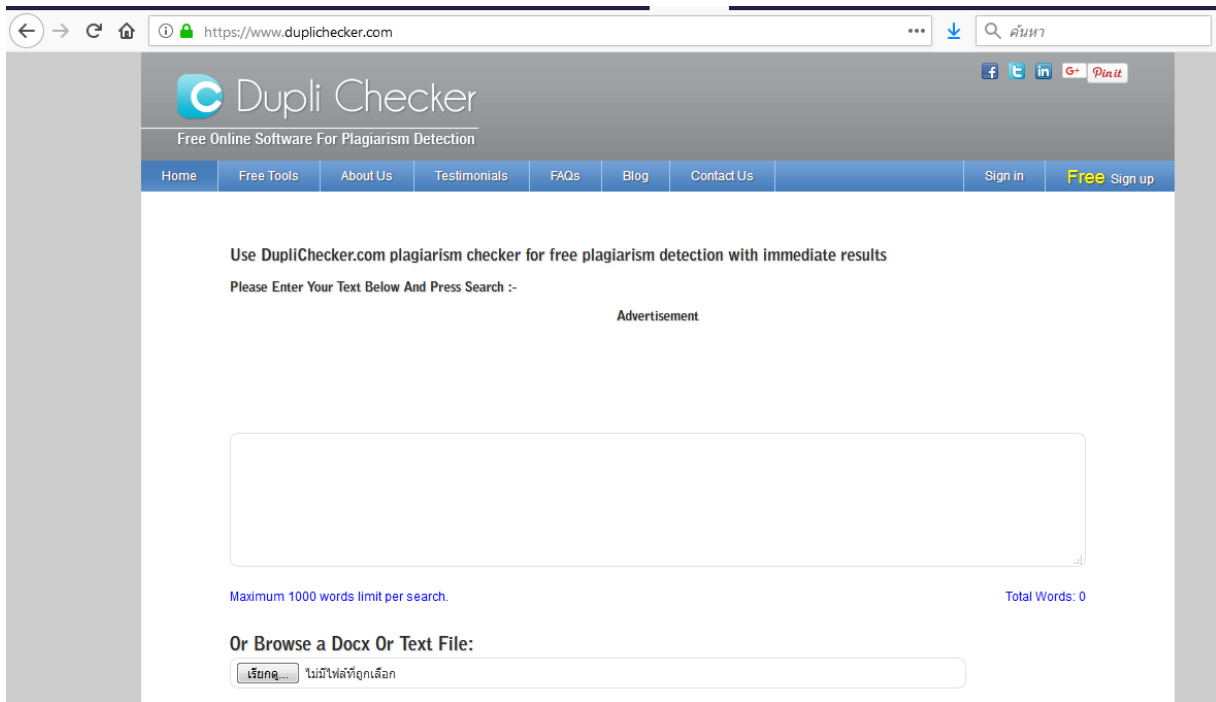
https://www.duplichecker.com

ค้นหา

Pin it

Dupli Checker

Free Online Software For Plagiarism Detection

Home | Free Tools | About Us | Testimonials | FAQs | Blog | Contact Us | Sign in | Free Sign up

Use DupliChecker.com plagiarism checker for free plagiarism detection with immediate results

Please Enter Your Text Below And Press Search :-

Advertisement

Maximum 1000 words limit per search.

Total Words: 0

Or Browse a Docx Or Text File:

เรียกดู... ไม่มีไฟล์ที่ถูกเลือก